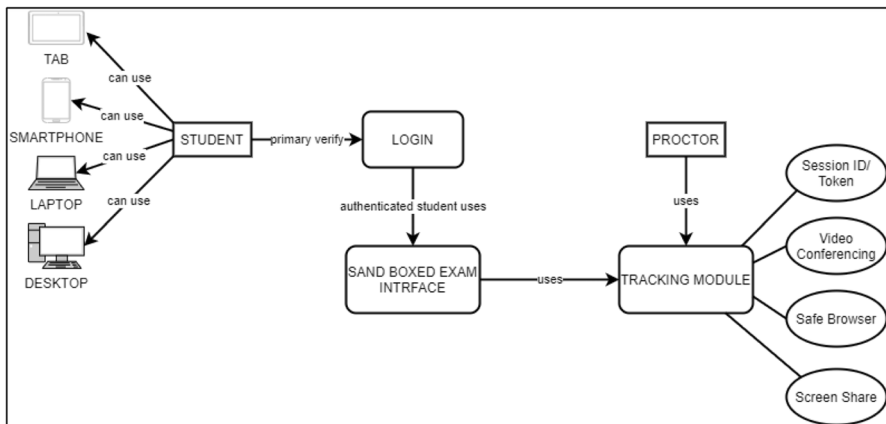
TAB

can use

SMARTPHONE

can use

LAPTOP

can use

DESKTOP

can use

STUDENT

primary verify

LOGIN

authenticated student uses

SAND BOXED EXAM INTRFACE

uses

PROCTOR

uses

TRACKING MODULE

Session ID/ Token

Video Conferencing

Safe Browser

Screen Share